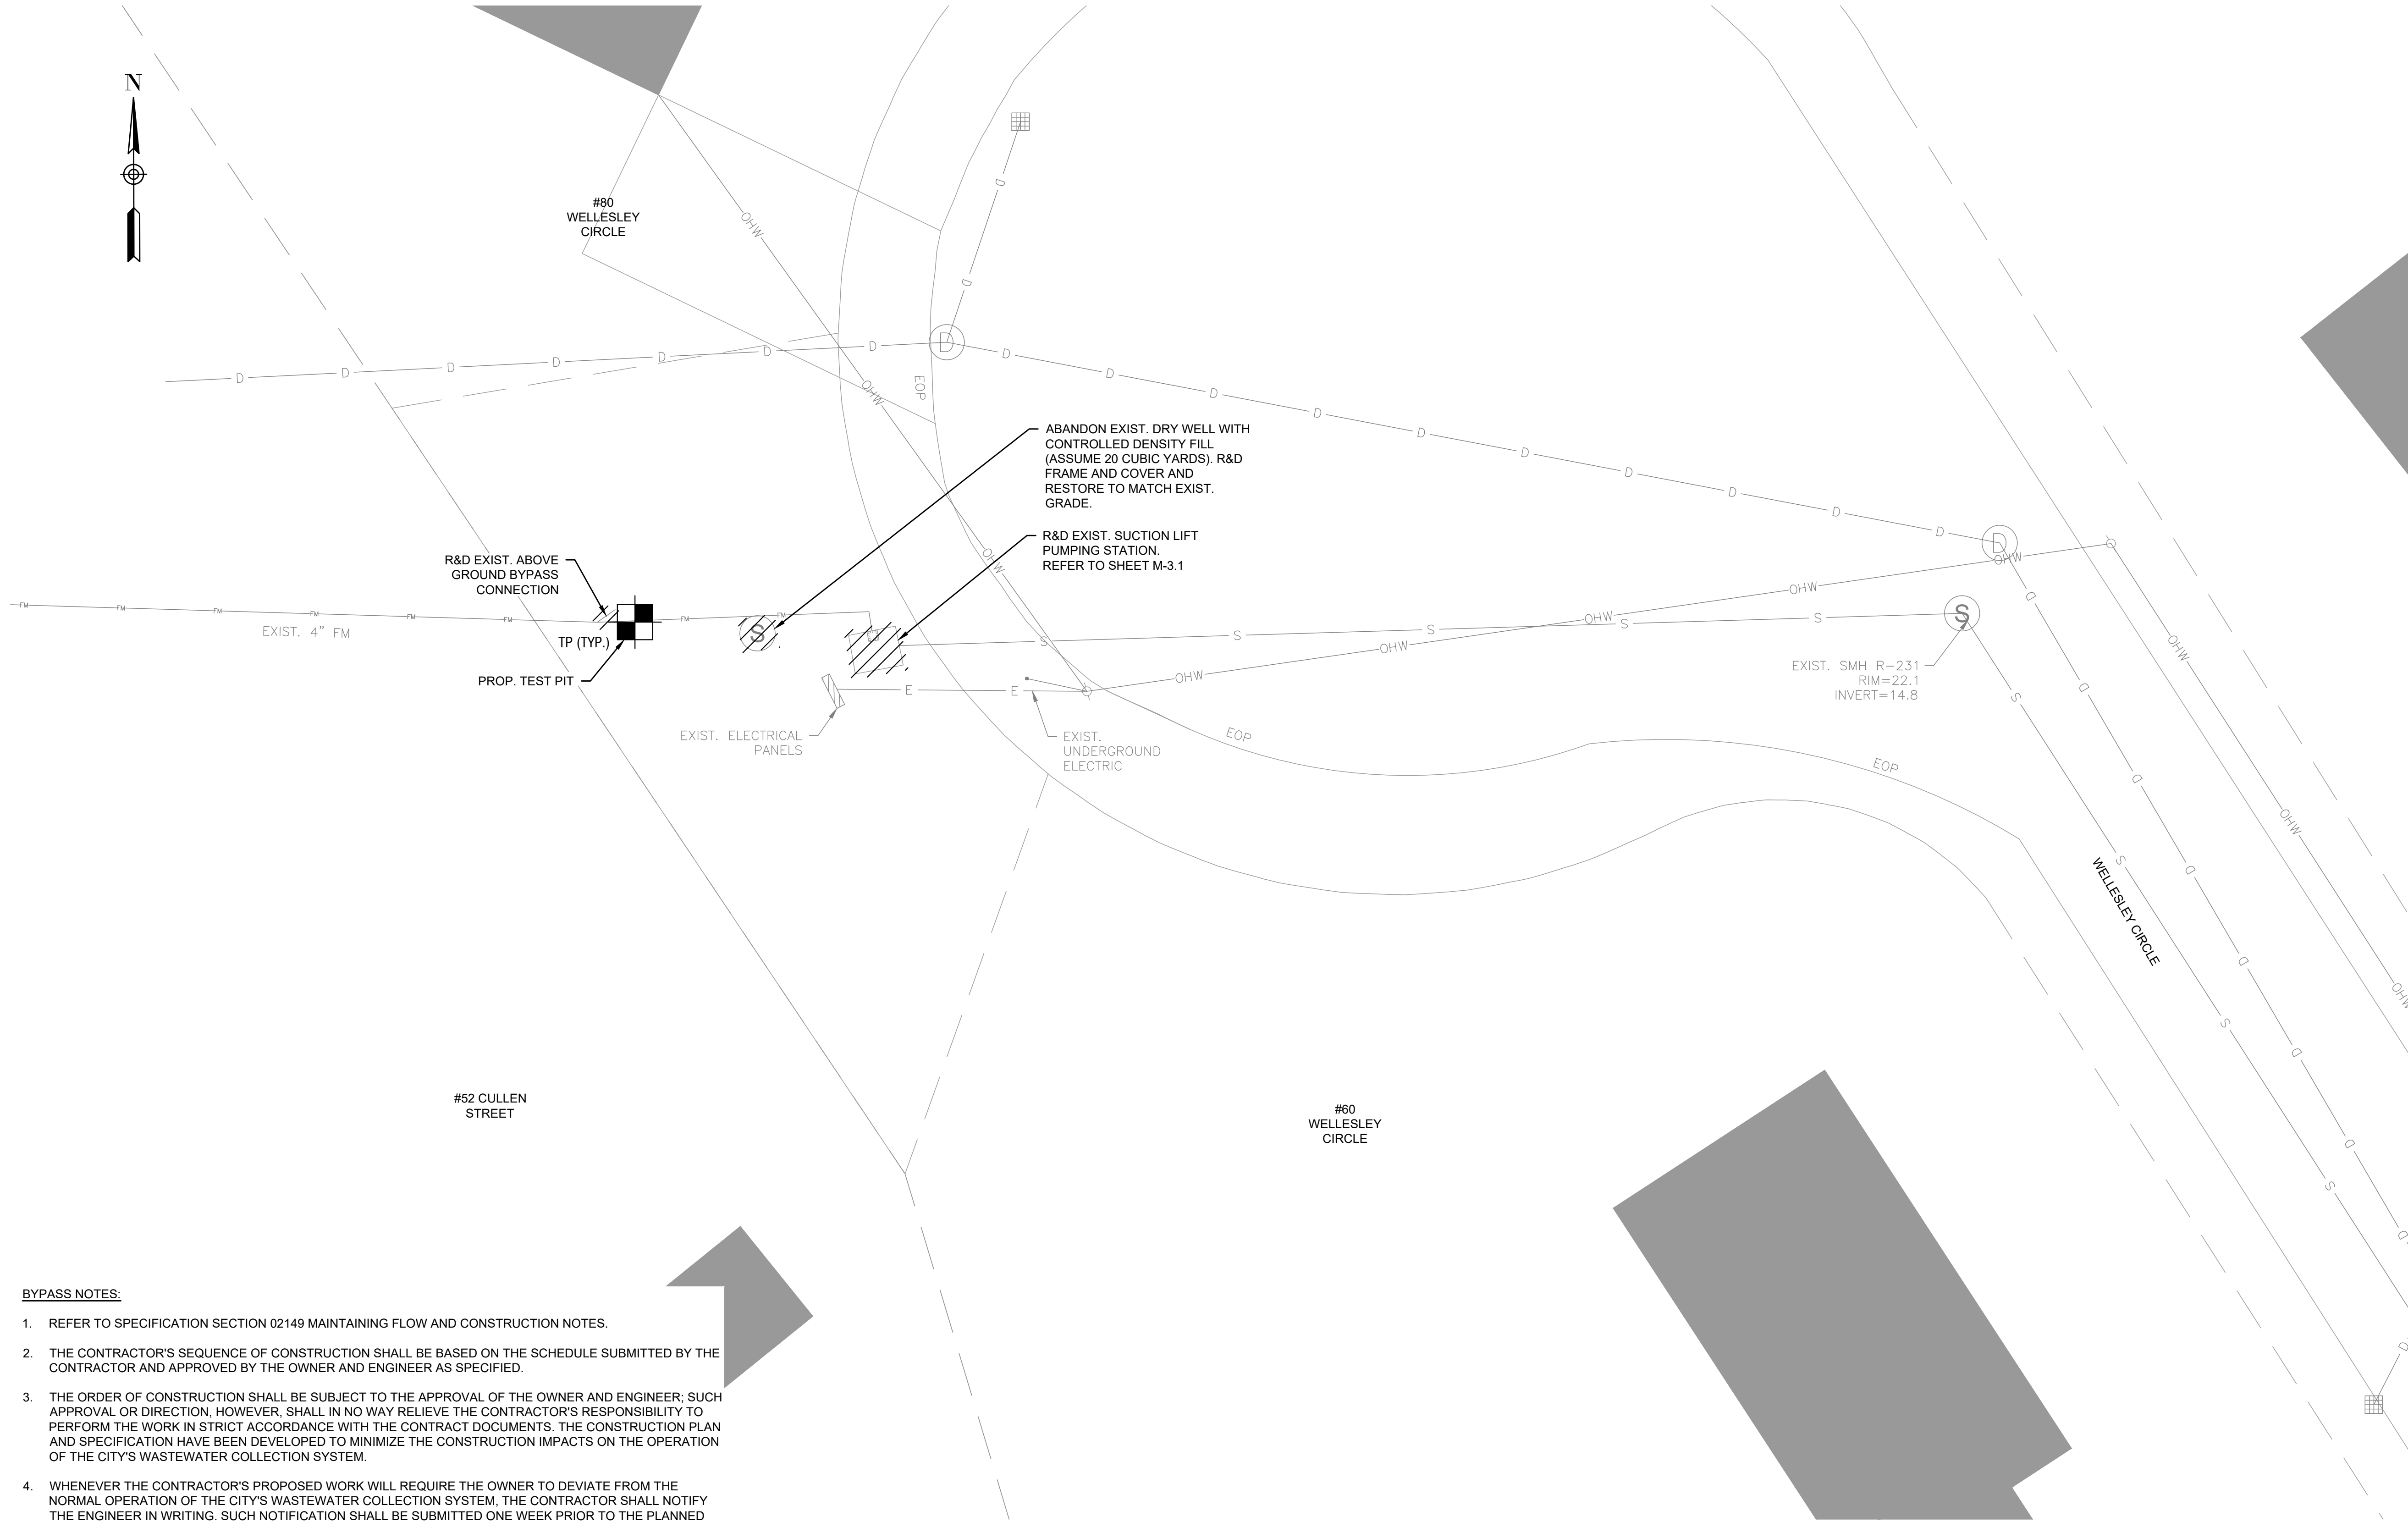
N

#80
WELLESLEY
CIRCLE

OHW

D

D

D D D D D D D D D D D D D D D

EOP

OHW

ABANDON EXIST. DRY WELL WITH CONTROLLED DENSITY FILL (ASSUME 20 CUBIC YARDS). R&D FRAME AND COVER AND RESTORE TO MATCH EXIST. GRADE.

R&D EXIST. SUCTION LIFT PUMPING STATION. REFER TO SHEET M-3.1

R&D EXIST. ABOVE GROUND BYPASS CONNECTION

FM FM FM FM FM FM FM FM

EXIST. 4" FM

TP (TYP.)

PROP. TEST PIT

S

S S S S S S

OHW OHW OHW OHW OHW OHW

E E

EXIST. ELECTRICAL PANELS

EXIST. UNDERGROUND ELECTRIC

EOP

EOP

EXIST. SMH R–231
RIM=22.1
INVERT=14.8

WELLESLEY CIRCLE

#52 CULLEN
STREET

#60
WELLESLEY
CIRCLE

BYPASS NOTES:

1. REFER TO SPECIFICATION SECTION 02149 MAINTAINING FLOW AND CONSTRUCTION NOTES.

2. THE CONTRACTOR'S SEQUENCE OF CONSTRUCTION SHALL BE BASED ON THE SCHEDULE SUBMITTED BY THE CONTRACTOR AND APPROVED BY THE OWNER AND ENGINEER AS SPECIFIED.

3. THE ORDER OF CONSTRUCTION SHALL BE SUBJECT TO THE APPROVAL OF THE OWNER AND ENGINEER; SUCH APPROVAL OR DIRECTION, HOWEVER, SHALL IN NO WAY RELIEVE THE CONTRACTOR'S RESPONSIBILITY TO PERFORM THE WORK IN STRICT ACCORDANCE WITH THE CONTRACT DOCUMENTS. THE CONSTRUCTION PLAN AND SPECIFICATION HAVE BEEN DEVELOPED TO MINIMIZE THE CONSTRUCTION IMPACTS ON THE OPERATION OF THE CITY'S WASTEWATER COLLECTION SYSTEM.

4. WHENEVER THE CONTRACTOR'S PROPOSED WORK WILL REQUIRE THE OWNER TO DEVIATE FROM THE NORMAL OPERATION OF THE CITY'S WASTEWATER COLLECTION SYSTEM, THE CONTRACTOR SHALL NOTIFY THE ENGINEER IN WRITING. SUCH NOTIFICATION SHALL BE SUBMITTED ONE WEEK PRIOR TO THE PLANNED